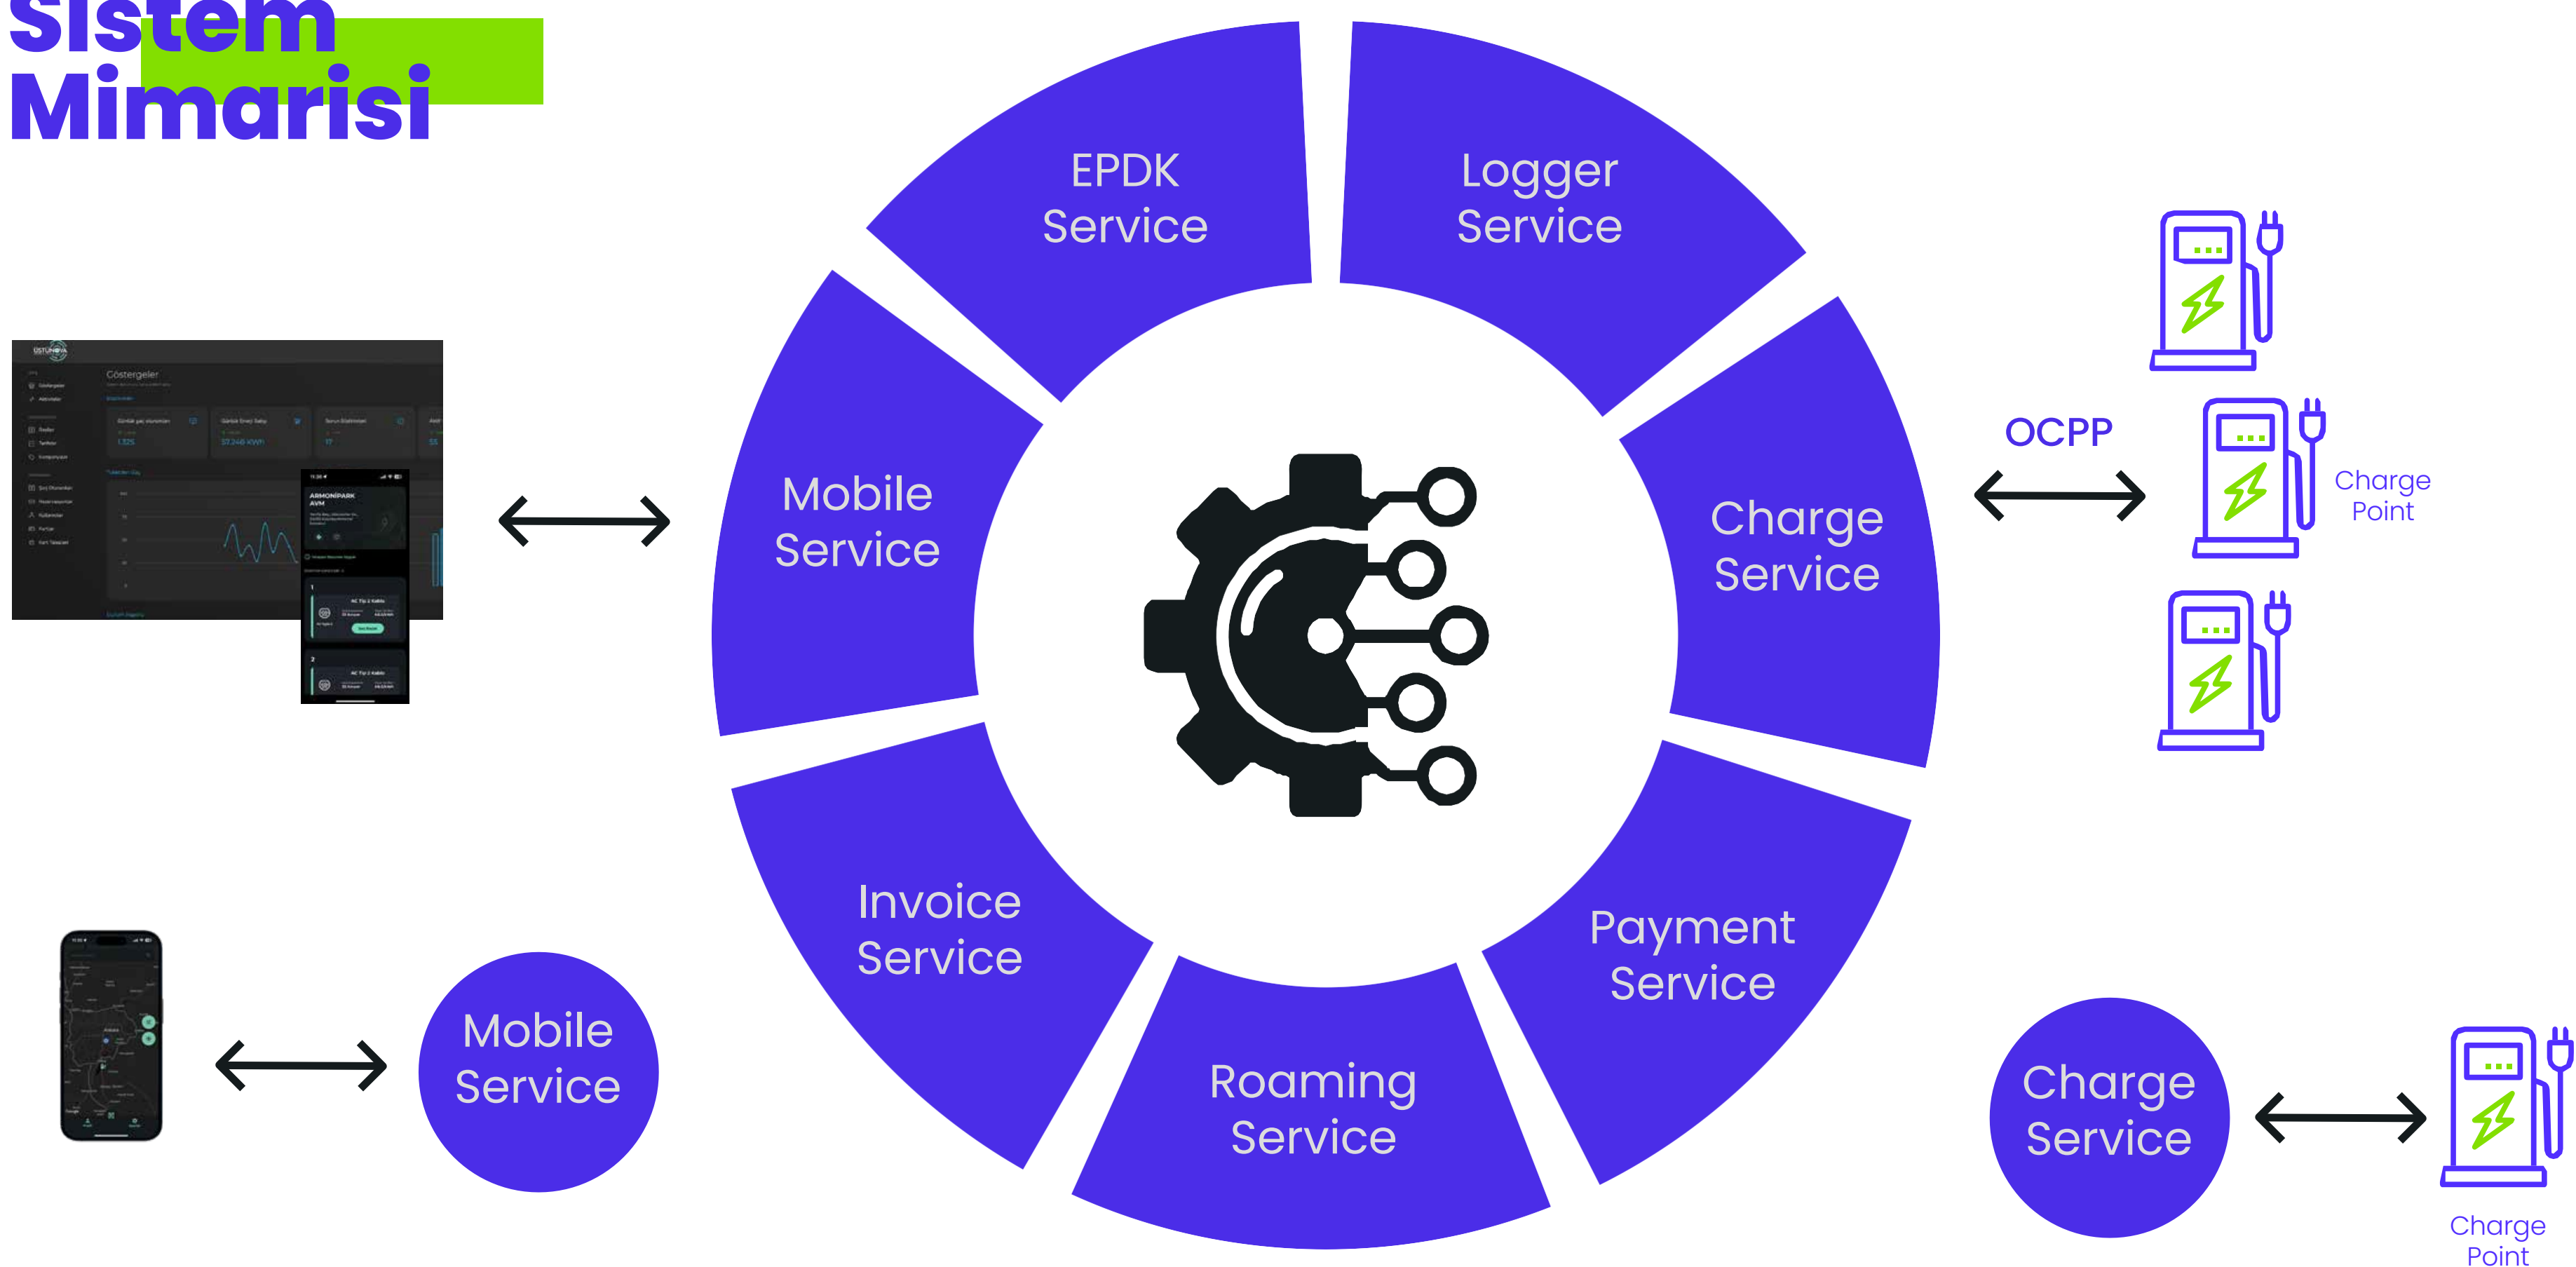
Sistem Mimarisi

EPDK Service

Logger Service

Mobile Service

Charge Service

Invoice Service

Payment Service

Roaming Service

OCPP

Charge Point

Göstergeler

ARMONİPARK AVM

Mobile Service

Charge Service

Charge Point